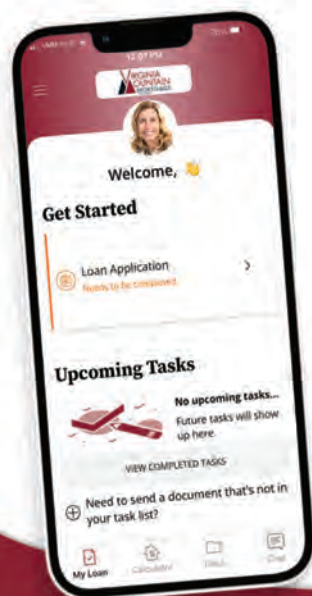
12:07 PM

VIRGINIA MOUNTAIN MORTGAGE

Welcome, 👋

Get Started

Loan Application
Needs to be completed

Upcoming Tasks

No upcoming tasks...
Future tasks will show up here.

VIEW COMPLETED TASKS

Need to send a document that's not in your task list?

My Loan
Calculator
Docs
Chat